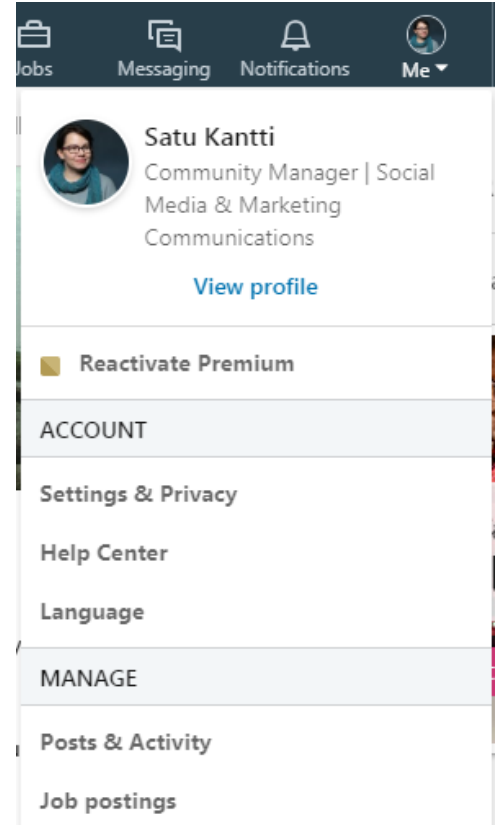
Jobs Messaging Notifications Me

Satu Kantti
Community Manager | Social Media & Marketing Communications

View profile

Reactivate Premium

ACCOUNT

Settings & Privacy

Help Center

Language

MANAGE

Posts & Activity

Job postings